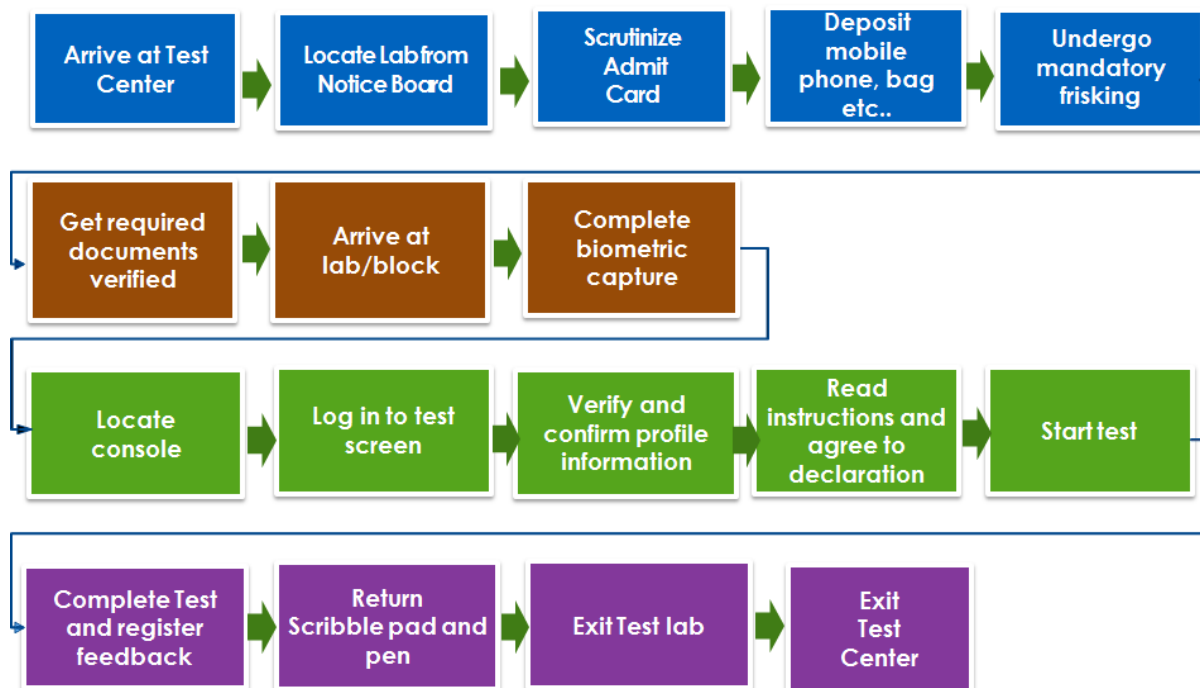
Arrive at Test Center

Locate Lab from Notice Board

Scrutinize Admit Card

Deposit mobile phone, bag etc..

Undergo mandatory frisking

Get required documents verified

Arrive at lab/block

Complete biometric capture

Locate console

Log in to test screen

Verify and confirm profile information

Read instructions and agree to declaration

Start test

Complete Test and register feedback

Return Scribble pad and pen

Exit Test lab

Exit Test Center